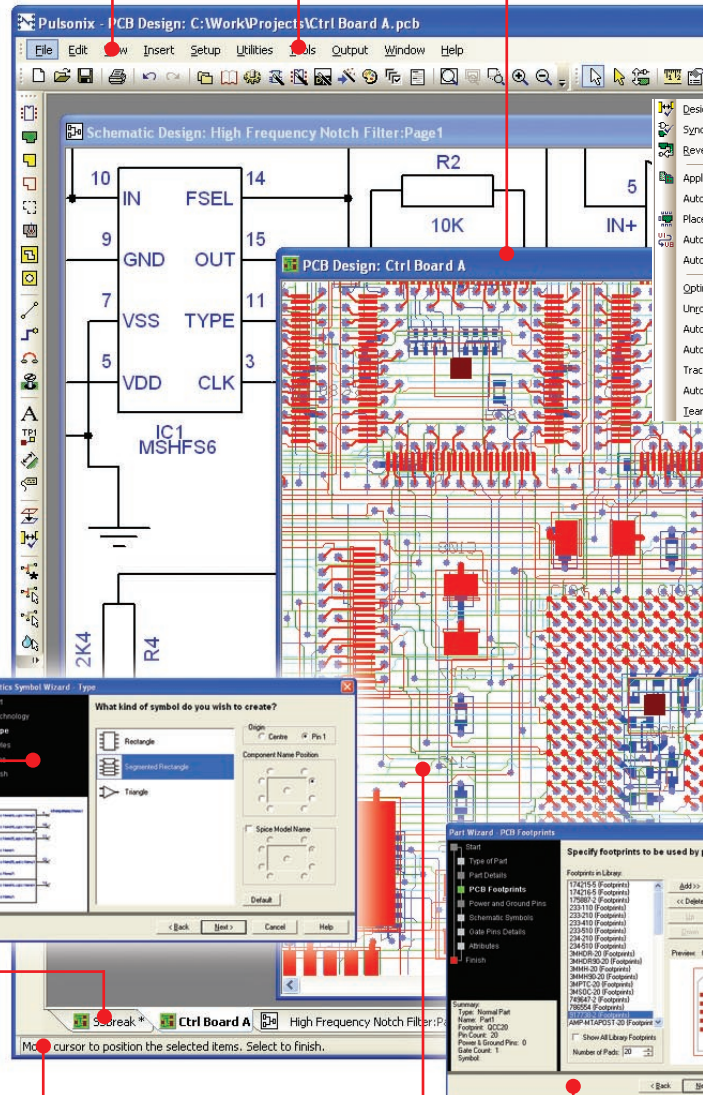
Pulsonix - PCB Design: C:\Work\Projects\Ctrl Board A.pcb

File Edit View Insert Setup Utilities Tools Output Window Help

Schematic Design: High Frequency Notch Filter:Page1

10 IN FSEL 14
9 GND OUT 15
7 VSS TYPE 11
5 VDD CLK 3
IC1
MSHFS6
R2
10K
5
IN+
2K4
R4

PCB Design: Ctrl Board A

Desig
Sync
Reve
Appl
Auto
Place
Auto
Auto
Optir
Unro
Auto
Auto
Trac
Auto
Tean

tics Symbol Wizard - Type
What kind of symbol do you wish to create?
Rectangle
Segmented Rectangle
Triangle
Origin
Centre
Pin 1
Component Name Position
Spice Model Name
Default
< Back Next > Cancel Help

Part Wizard - PCB Footprints
Start
Type of Part
Part Details
PCB Footprints
Power and Ground Pins
Schematic Symbols
Gate Pins Details
Attributes
Finish
Specify footprints to be used by p
Footprints in Library:
Add >>
<< Delete
Up
Down
Preview
Show All Library Footprints
Number of Pads: 20
Summary:
Type: Normal Part
Name: Part1
Footprint: QCC20
Pin Count: 20
Power & Ground Pins: 0
Gate Count: 1
Symbol:
< Back

SSbreak * Ctrl Board A High Frequency Notch Filter:Pa

Move cursor to position the selected items. Select to finish.